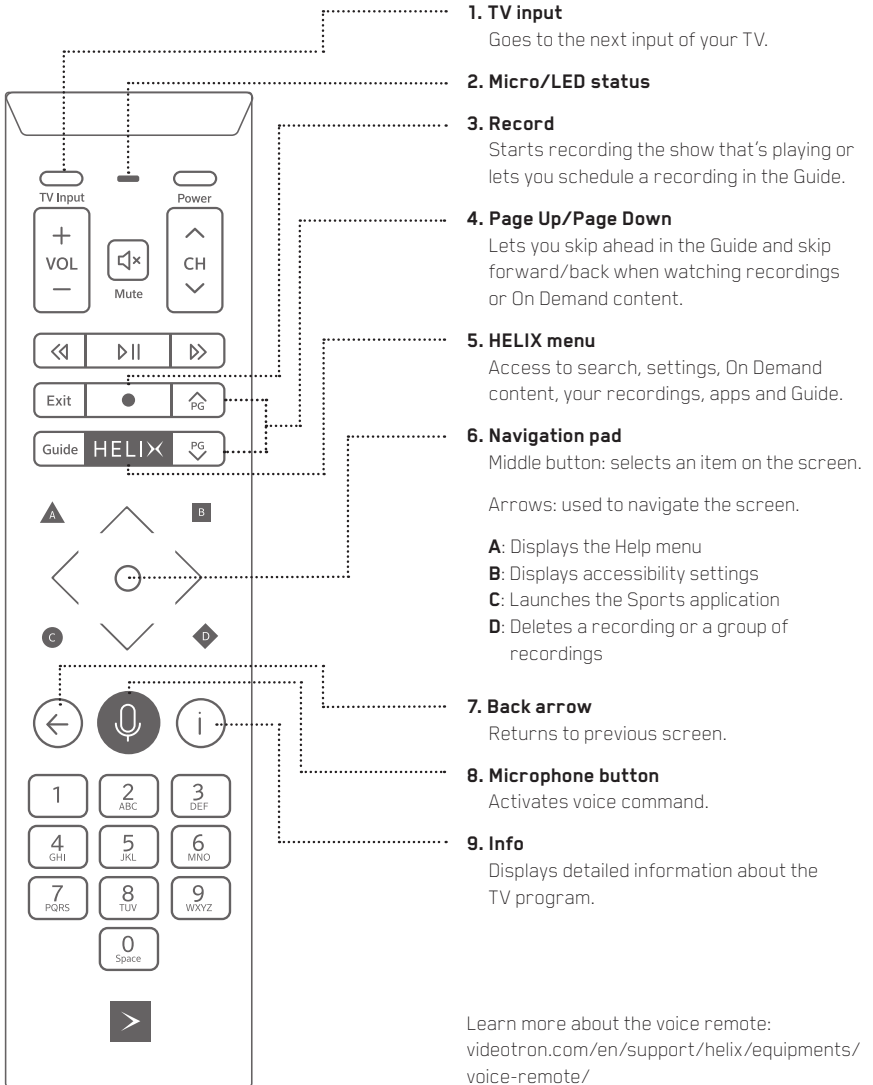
TV Input
Power
+
VOL
−
Mute
CH
Exit
PG
Guide
HELIX
PG
A
B
C
D
1
2 ABC
3 DEF
4 GHI
5 JKL
6 MNO
7 PQRS
8 TUV
9 WXYZ
0 Space

1. TV input
Goes to the next input of your TV.

2. Micro/LED status

3. Record
Starts recording the show that's playing or lets you schedule a recording in the Guide.

4. Page Up/Page Down
Lets you skip ahead in the Guide and skip forward/back when watching recordings or On Demand content.

5. HELIX menu
Access to search, settings, On Demand content, your recordings, apps and Guide.

6. Navigation pad
Middle button: selects an item on the screen.

Arrows: used to navigate the screen.

A: Displays the Help menu
B: Displays accessibility settings
C: Launches the Sports application
D: Deletes a recording or a group of recordings

7. Back arrow
Returns to previous screen.

8. Microphone button
Activates voice command.

9. Info
Displays detailed information about the TV program.

Learn more about the voice remote: videotron.com/en/support/helix/equipments/voice-remote/